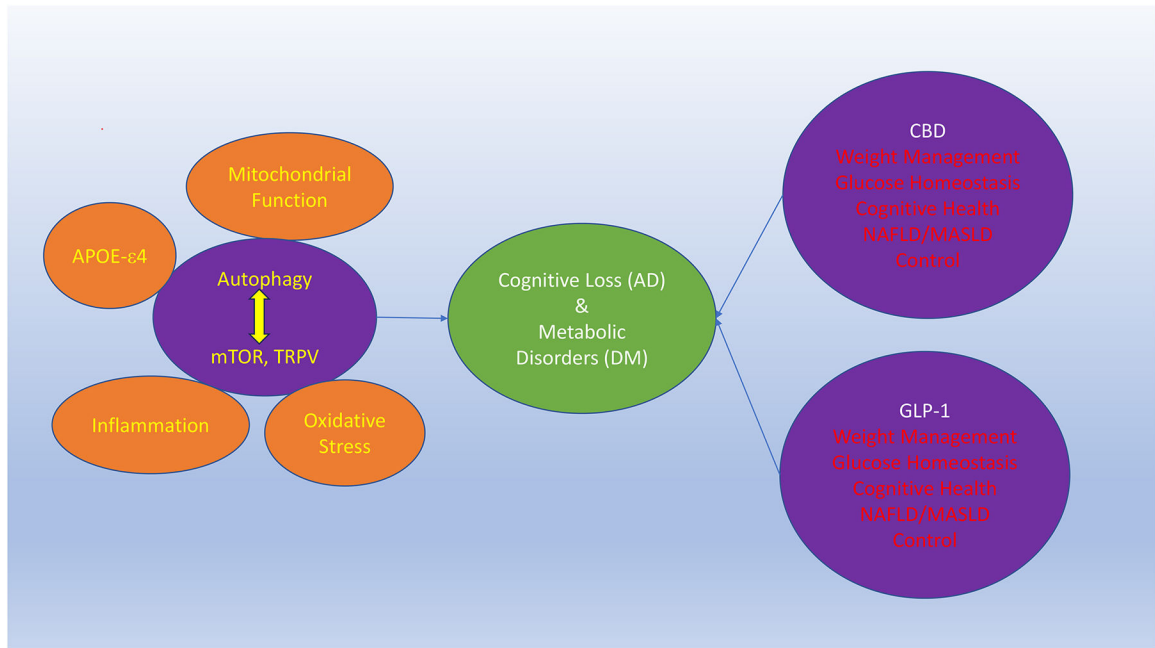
Mitochondrial Function

APOE-ε4

Autophagy

mTOR, TRPV

Inflammation

Oxidative Stress

Cognitive Loss (AD) & Metabolic Disorders (DM)

CBD
Weight Management
Glucose Homeostasis
Cognitive Health
NAFLD/MASLD
Control

GLP-1
Weight Management
Glucose Homeostasis
Cognitive Health
NAFLD/MASLD
Control